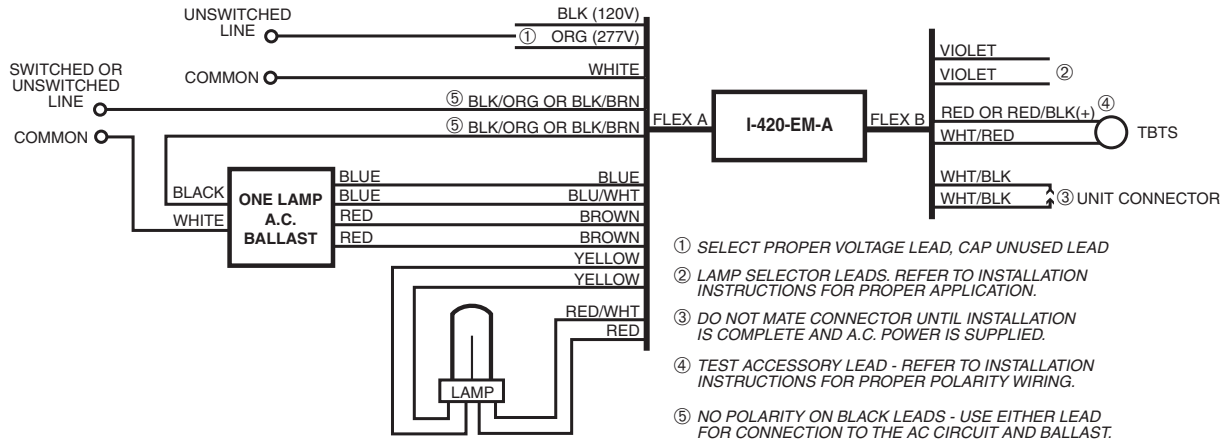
UNSWITCHED LINE

BLK (120V)

① ORG (277V)

SWITCHED OR UNSWITCHED LINE

COMMON

WHITE

⑤ BLK/ORG OR BLK/BRN

COMMON

⑤ BLK/ORG OR BLK/BRN

FLEX A

I-420-EM-A

FLEX B

VIOLET

VIOLET

②

RED OR RED/BLK(+) ④

WHT/RED

TBTS

WHT/BLK

WHT/BLK

③ UNIT CONNECTOR

BLACK

WHITE

ONE LAMP A.C. BALLAST

BLUE

BLUE

RED

RED

BLUE

BLU/WHT

BROWN

BROWN

YELLOW

YELLOW

RED/WHT

RED

LAMP

① SELECT PROPER VOLTAGE LEAD, CAP UNUSED LEAD

② LAMP SELECTOR LEADS. REFER TO INSTALLATION INSTRUCTIONS FOR PROPER APPLICATION.

③ DO NOT MATE CONNECTOR UNTIL INSTALLATION IS COMPLETE AND A.C. POWER IS SUPPLIED.

④ TEST ACCESSORY LEAD - REFER TO INSTALLATION INSTRUCTIONS FOR PROPER POLARITY WIRING.

⑤ NO POLARITY ON BLACK LEADS - USE EITHER LEAD FOR CONNECTION TO THE AC CIRCUIT AND BALLAST.